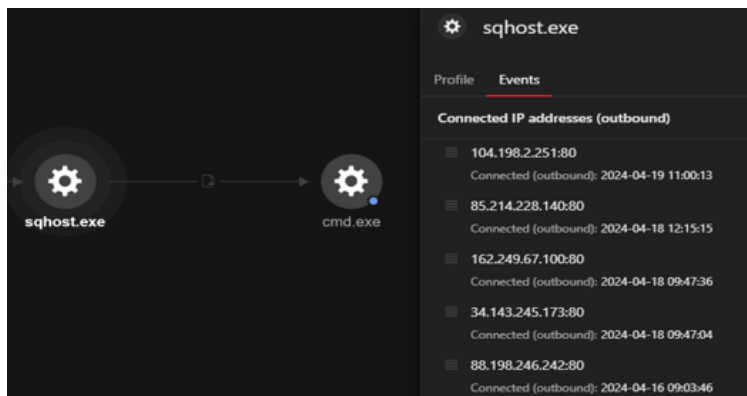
sqhost.exe

cmd.exe

sqhost.exe

Profile Events

Connected IP addresses (outbound)

104.198.2.251:80
Connected (outbound): 2024-04-19 11:00:13

85.214.228.140:80
Connected (outbound): 2024-04-18 12:15:15

162.249.67.100:80
Connected (outbound): 2024-04-18 09:47:36

34.143.245.173:80
Connected (outbound): 2024-04-18 09:47:04

88.198.246.242:80
Connected (outbound): 2024-04-16 09:03:46